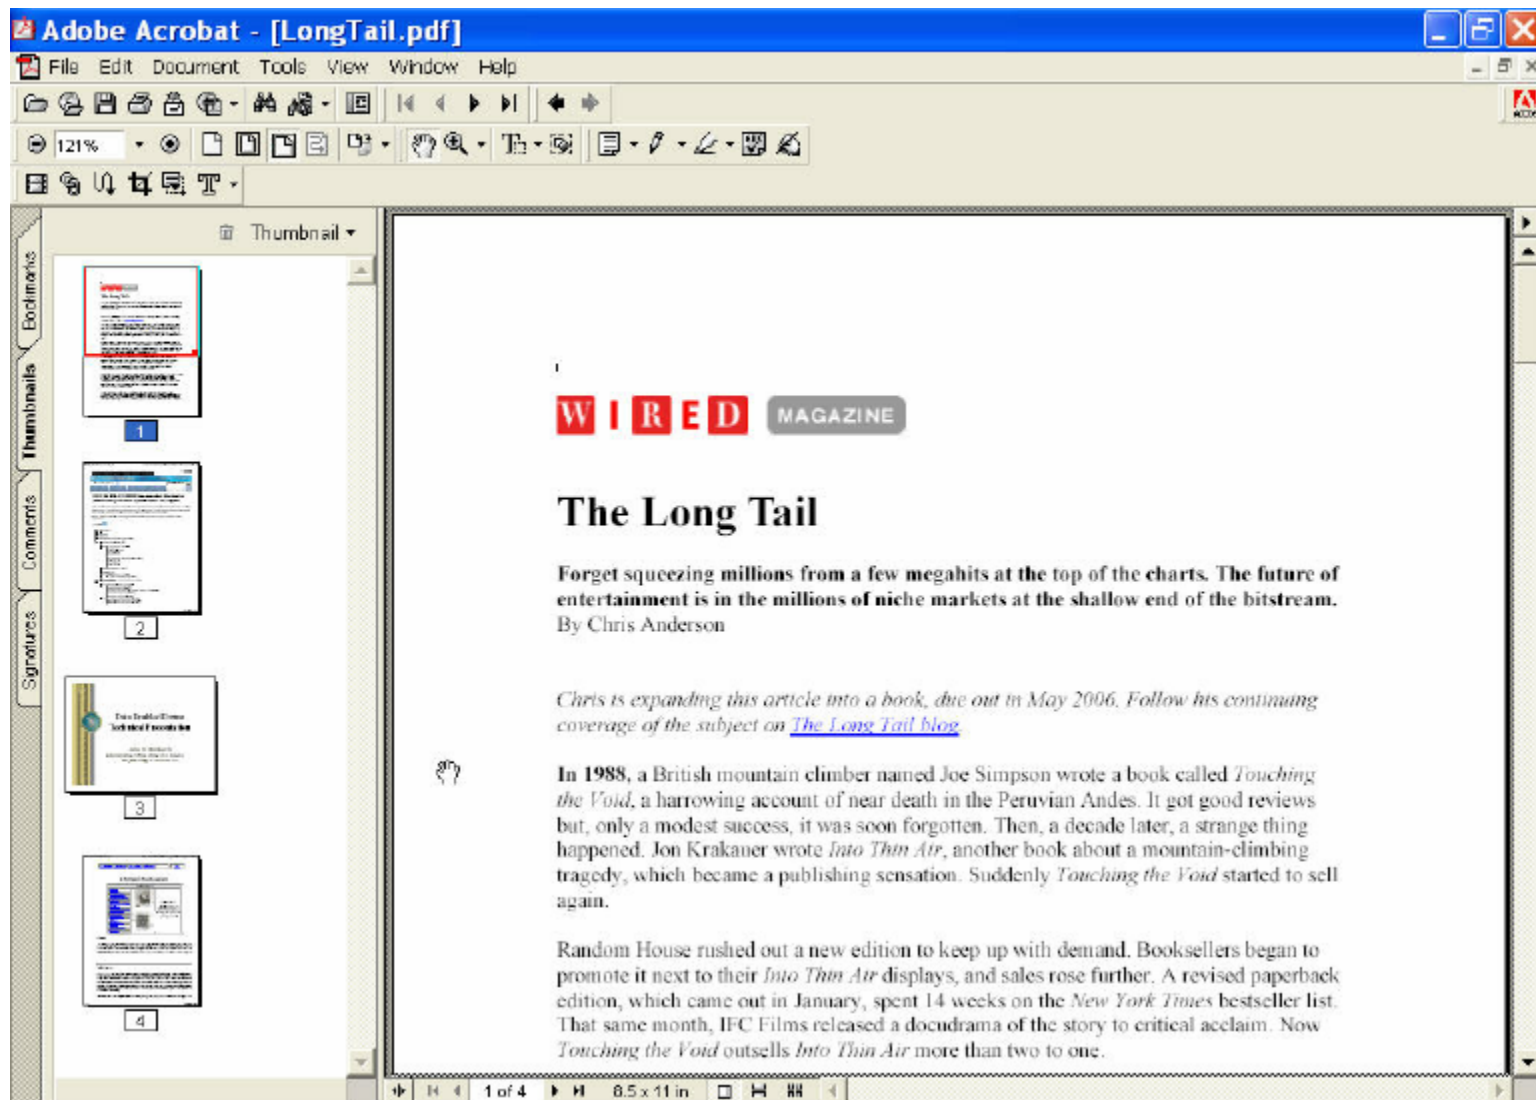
Adobe Acrobat - [LongTail.pdf]

File Edit Document Tools View Window Help

121%

Thumbnail

Bookmarks

Thumbnails

Comments

Signatures

1

2

3

4

WIRED MAGAZINE

The Long Tail

Forget squeezing millions from a few megahits at the top of the charts. The future of entertainment is in the millions of niche markets at the shallow end of the bitstream.
By Chris Anderson

Chris is expanding this article into a book, due out in May 2006. Follow his continuing coverage of the subject on The Long Tail blog

In 1988, a British mountain climber named Joe Simpson wrote a book called Touching the Void, a harrowing account of near death in the Peruvian Andes. It got good reviews but, only a modest success, it was soon forgotten. Then, a decade later, a strange thing happened. Jon Krakauer wrote Into Thin Air, another book about a mountain-climbing tragedy, which became a publishing sensation. Suddenly Touching the Void started to sell again.

Random House rushed out a new edition to keep up with demand. Booksellers began to promote it next to their Into Thin Air displays, and sales rose further. A revised paperback edition, which came out in January, spent 14 weeks on the New York Times bestseller list. That same month, IFC Films released a docudrama of the story to critical acclaim. Now Touching the Void outsells Into Thin Air more than two to one.

1 of 4

8.5 x 11 in